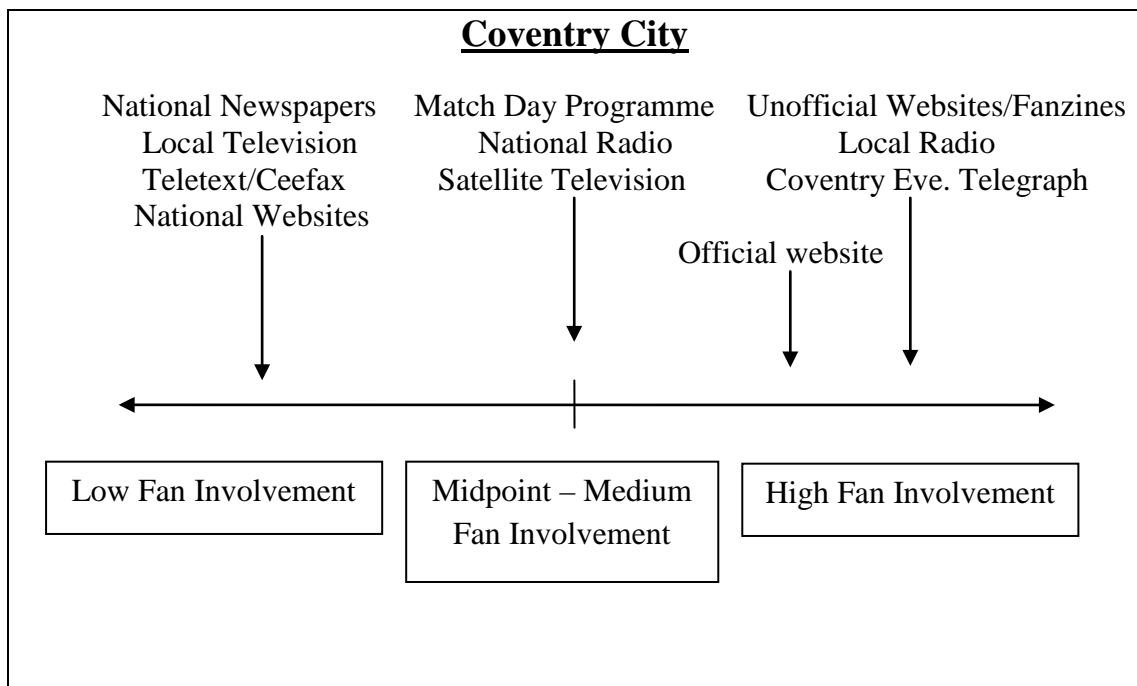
Coventry City

National Newspapers
Local Television
Teletext/Ceefax
National Websites

Match Day Programme
National Radio
Satellite Television

Unofficial Websites/Fanzines
Local Radio
Coventry Eve. Telegraph

Official website

Low Fan Involvement

Midpoint – Medium Fan Involvement

High Fan Involvement